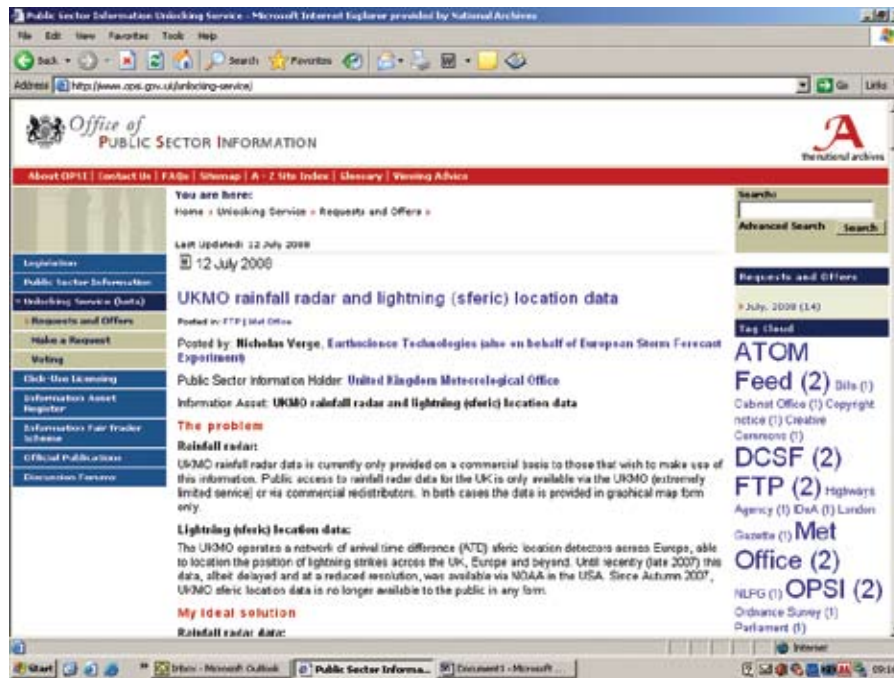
Public Sector Information Unlocking Service - Microsoft Internet Explorer provided by National Archives

File Edit View Favorites Tools Help

Back Search Favorites

Address http://www.opsi.gov.uk/unlocking-service/ Go Links

Office of Public Sector Information

the national archives

About OPSI | Contact Us | FAQs | Sitemap | A - Z Site Index | Glossary | Viewing Advice

Legislation
Public Sector Information
Unlocking Service (beta)
Requests and Offers
Make a Request
Voting
Click-Use Licensing
Information Asset Register
Information Fair Trader Scheme
Official Publications
Discussion Forums

You are here:
Home » Unlocking Service » Requests and Offers »

Last Updated: 12 July 2008

12 July 2008

UKMO rainfall radar and lightning (sferic) location data

Posted in: FTP | Met Office

Posted by: Nicholas Verge, Earthscience Technologies (also on behalf of European Storm Forecast Experiment)

Public Sector Information Holder: United Kingdom Meteorological Office

Information Asset: UKMO rainfall radar and lightning (sferic) location data

The problem

Rainfall radar:

UKMO rainfall radar data is currently only provided on a commercial basis to those that wish to make use of this information. Public access to rainfall radar data for the UK is only available via the UKMO (extremely limited service) or via commercial redistributors. In both cases the data is provided in graphical map form only.

Lightning (sferic) location data:

The UKMO operates a network of arrival time difference (ATD) sferic location detectors across Europe, able to location the position of lightning strikes across the UK, Europe and beyond. Until recently (late 2007) this data, albeit delayed and at a reduced resolution, was available via NOAA in the USA. Since Autumn 2007, UKMO sferic location data is no longer available to the public in any form.

My ideal solution

Rainfall radar data:

Search:

Advanced Search Search

Requests and Offers

» July, 2008 (14)

Tag Cloud

ATOM Feed (2) Bills (1) Cabinet Office (1) Copyright notice (1) Creative Commons (1) DCSF (2) FTP (2) Highways Agency (1) IDeA (1) London Gazette (1) Met Office (2) NLFG (1) OPSI (2) Ordnance Survey (1) Parliament (1)

Internet

Start Inbox - Microsoft Outlook Public Sector Informa... Document1 - Microsoft ...